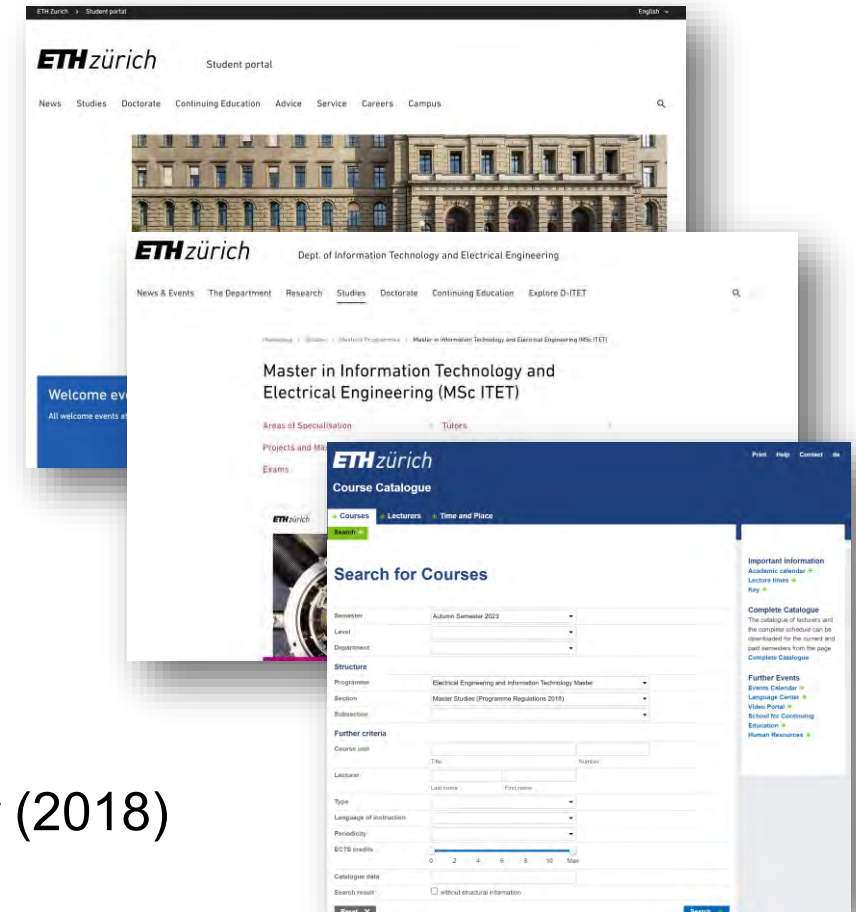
ETH Zurich > Student portal

English

ETH zürich

Student portal

News Studies Doctorate Continuing Education Advice Service Careers Campus

Welcome ev

All welcome events a

ETH zürich

Dept. of Information Technology and Electrical Engineering

News & Events The Department Research Studies Doctorate Continuing Education Explore D-ITET

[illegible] | Studies | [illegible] | Master in Information Technology and Electrical Engineering (MSc ITET)

Master in Information Technology and Electrical Engineering (MSc ITET)

Areas of Specialisation

Tutors

Projects and Ma

Exams

ETH zürich

ETH zürich

Course Catalogue

Print Help Contact de

Courses Lecturers Time and Place

Search

Search for Courses

Semester Autumn Semester 2023

Level

Department

Structure

Programme Electrical Engineering and Information Technology Master

Section Master Studies (Programme Regulations 2018)

Subsection

Further criteria

Course unit

Title Number

Lecturer

Last name First name

Type

Language of instruction

Periodicity

ECTS credits

0 2 4 6 8 10 Max

Catalogue data

Search result without structural information

Reset

Search

Important information
Academic calendar
Lecture times
Key

Complete Catalogue
The catalogue of lectures and the complete schedule can be downloaded for the current and past semesters from the page
Complete Catalogue

Further Events
Events Calendar
Language Center
Video Portal
School for Continuing Education
Human Resources

r (2018)